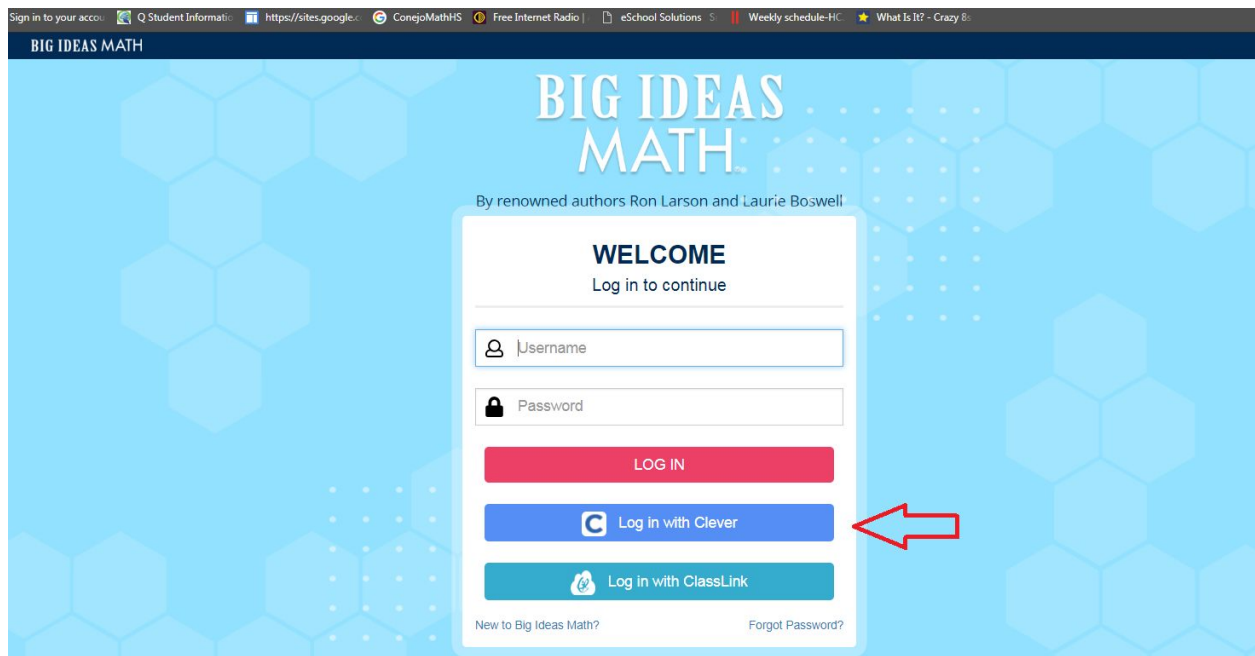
Sign in to your accou Q Student Informatio https://sites.google.c ConejoMathHS Free Internet Radio | eSchool Solutions S Weekly schedule-HC What Is It? - Crazy 8s

BIG IDEAS MATH

BIG IDEAS MATH

By renowned authors Ron Larson and Laurie Boswell

WELCOME

Log in to continue

Username

Password

LOG IN

Log in with Clever

Log in with ClassLink

New to Big Ideas Math?

Forgot Password?